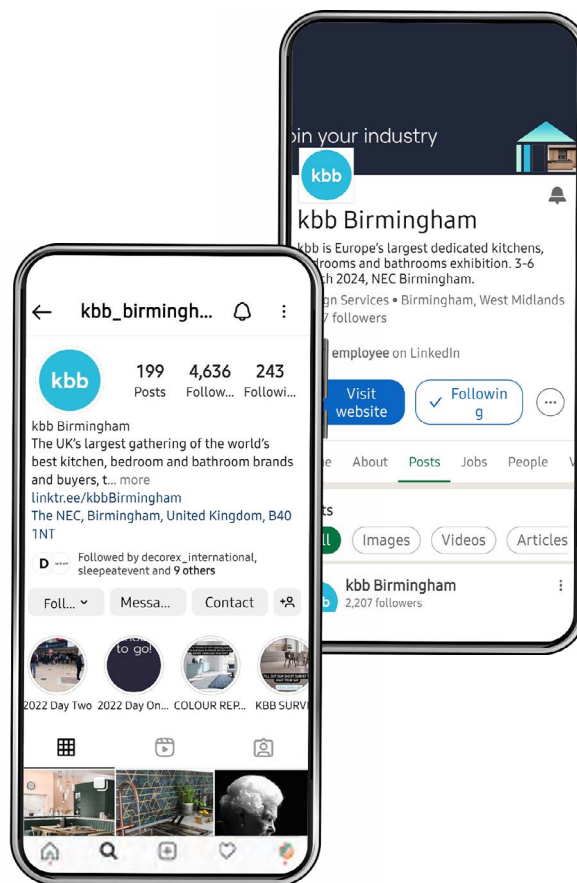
oin your industry

kbb

kbb Birmingham

kbb is Europe's largest dedicated kitchens, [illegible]drooms and bathrooms exhibition. 3-6 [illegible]ch 2024, NEC Birmingham.

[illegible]gn Services • Birmingham, West Midlands

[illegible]7 followers

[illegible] employee on LinkedIn

Visit website

Following

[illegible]e About Posts Jobs People

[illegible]ts

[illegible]ll Images Videos Articles

kbb Birmingham
2,207 followers

kbb_birmingh...

kbb

199 Posts
4,636 Follow...
243 Followi...

kbb Birmingham
The UK's largest gathering of the world's best kitchen, bedroom and bathroom brands and buyers, t... more
linktr.ee/kbbBirmingham
The NEC, Birmingham, United Kingdom, B40 1NT

Followed by decorex_international, sleepeatevent and 9 others

Foll... Messa... Contact

to go!

2022 Day Two 2022 Day On... COLOUR REP... KBB SURVE